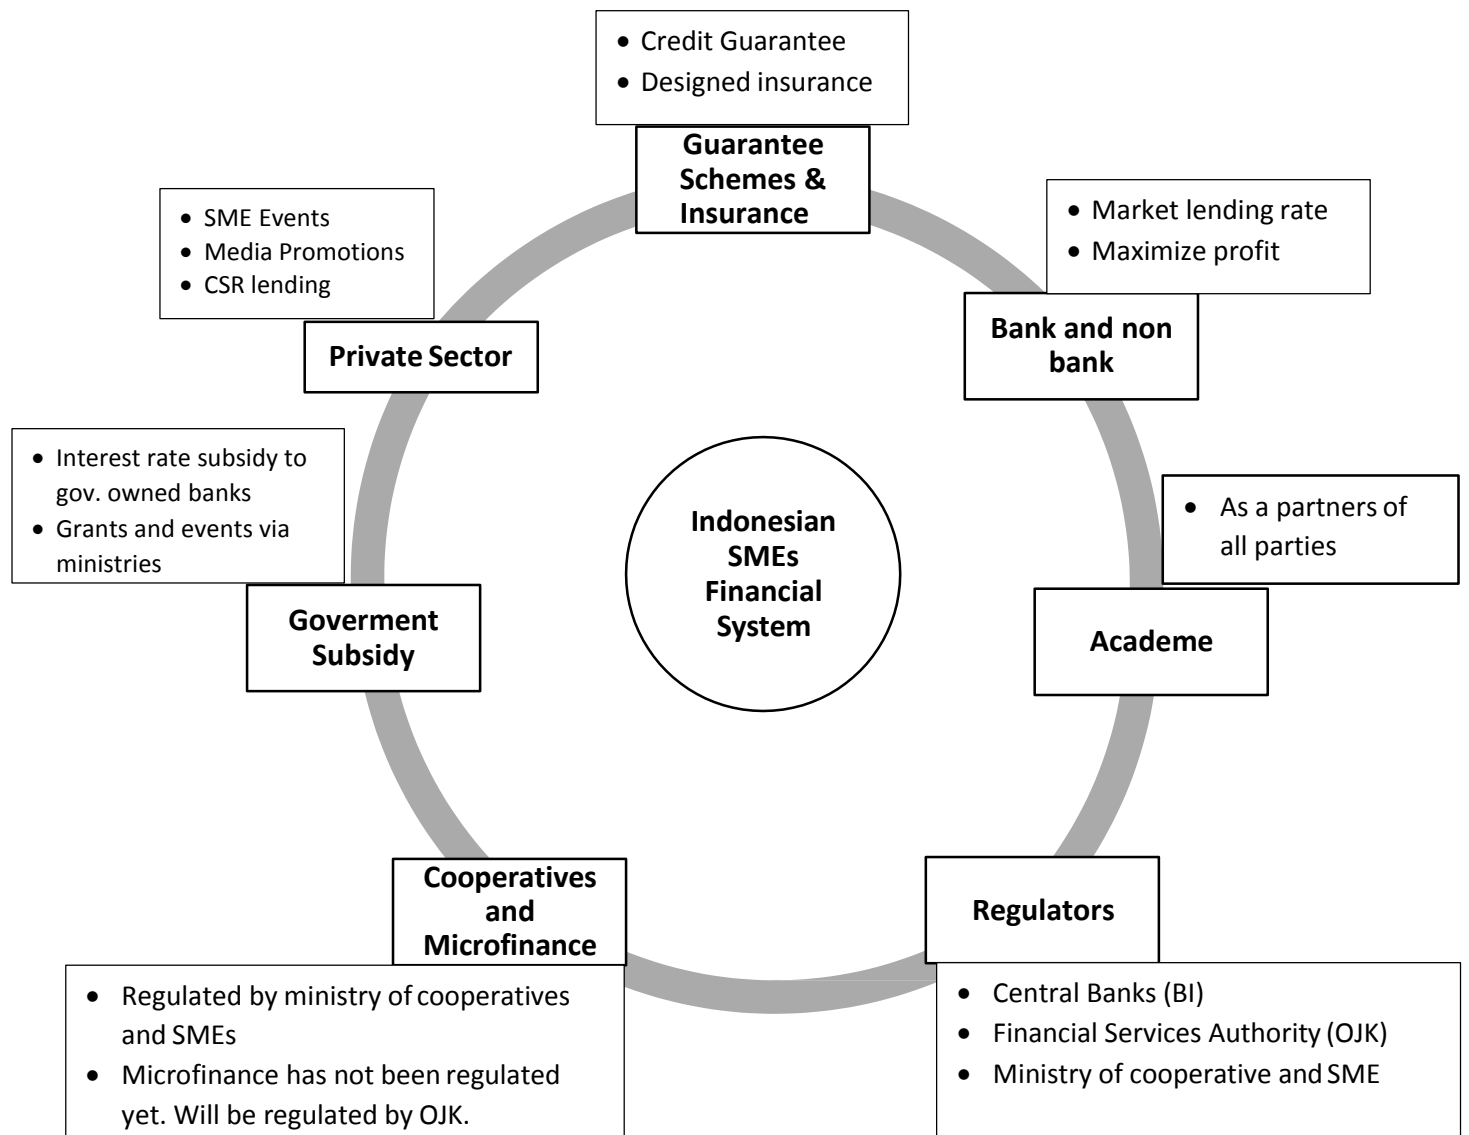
• Credit Guarantee
• Designed insurance

Guarantee Schemes & Insurance

• SME Events
• Media Promotions
• CSR lending

Private Sector

• Market lending rate
• Maximize profit

Bank and non bank

• Interest rate subsidy to gov. owned banks
• Grants and events via ministries

Goverment Subsidy

Indonesian SMEs Financial System

• As a partners of all parties

Academe

Cooperatives and Microfinance

Regulators

• Regulated by ministry of cooperatives and SMEs
• Microfinance has not been regulated yet. Will be regulated by OJK.

• Central Banks (BI)
• Financial Services Authority (OJK)
• Ministry of cooperative and SME